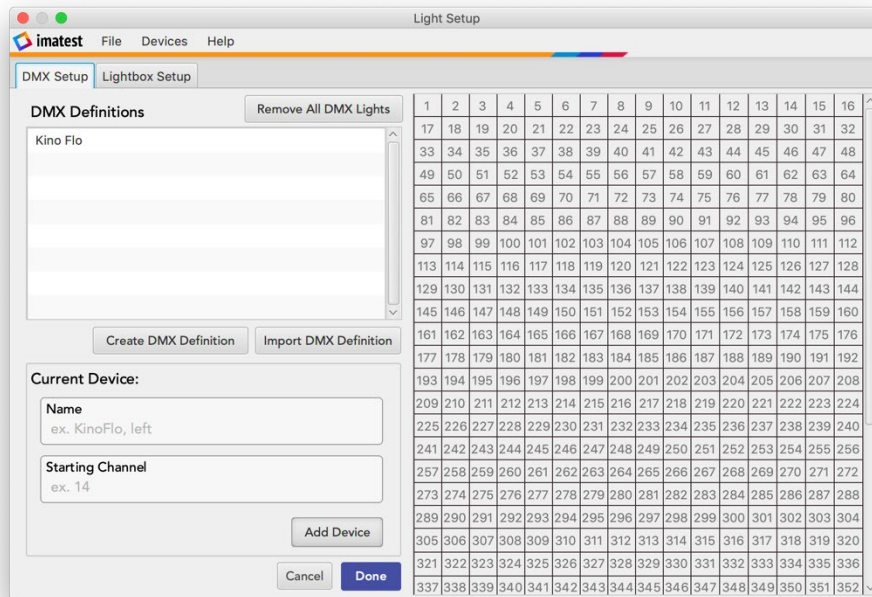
Light Setup

imatest File Devices Help

DMX Setup Lightbox Setup

DMX Definitions

Remove All DMX Lights

Kino Flo

Create DMX Definition Import DMX Definition

Current Device:

Name
ex. KinoFlo, left

Starting Channel
ex. 14

Add Device

Cancel Done

| 1 | 2 | 3 | 4 | 5 | 6 | 7 | 8 | 9 | 10 | 11 | 12 | 13 | 14 | 15 | 16 |
|---|---|---|---|---|---|---|---|---|---|---|---|---|---|---|---|
| 17 | 18 | 19 | 20 | 21 | 22 | 23 | 24 | 25 | 26 | 27 | 28 | 29 | 30 | 31 | 32 |
| 33 | 34 | 35 | 36 | 37 | 38 | 39 | 40 | 41 | 42 | 43 | 44 | 45 | 46 | 47 | 48 |
| 49 | 50 | 51 | 52 | 53 | 54 | 55 | 56 | 57 | 58 | 59 | 60 | 61 | 62 | 63 | 64 |
| 65 | 66 | 67 | 68 | 69 | 70 | 71 | 72 | 73 | 74 | 75 | 76 | 77 | 78 | 79 | 80 |
| 81 | 82 | 83 | 84 | 85 | 86 | 87 | 88 | 89 | 90 | 91 | 92 | 93 | 94 | 95 | 96 |
| 97 | 98 | 99 | 100 | 101 | 102 | 103 | 104 | 105 | 106 | 107 | 108 | 109 | 110 | 111 | 112 |
| 113 | 114 | 115 | 116 | 117 | 118 | 119 | 120 | 121 | 122 | 123 | 124 | 125 | 126 | 127 | 128 |
| 129 | 130 | 131 | 132 | 133 | 134 | 135 | 136 | 137 | 138 | 139 | 140 | 141 | 142 | 143 | 144 |
| 145 | 146 | 147 | 148 | 149 | 150 | 151 | 152 | 153 | 154 | 155 | 156 | 157 | 158 | 159 | 160 |
| 161 | 162 | 163 | 164 | 165 | 166 | 167 | 168 | 169 | 170 | 171 | 172 | 173 | 174 | 175 | 176 |
| 177 | 178 | 179 | 180 | 181 | 182 | 183 | 184 | 185 | 186 | 187 | 188 | 189 | 190 | 191 | 192 |
| 193 | 194 | 195 | 196 | 197 | 198 | 199 | 200 | 201 | 202 | 203 | 204 | 205 | 206 | 207 | 208 |
| 209 | 210 | 211 | 212 | 213 | 214 | 215 | 216 | 217 | 218 | 219 | 220 | 221 | 222 | 223 | 224 |
| 225 | 226 | 227 | 228 | 229 | 230 | 231 | 232 | 233 | 234 | 235 | 236 | 237 | 238 | 239 | 240 |
| 241 | 242 | 243 | 244 | 245 | 246 | 247 | 248 | 249 | 250 | 251 | 252 | 253 | 254 | 255 | 256 |
| 257 | 258 | 259 | 260 | 261 | 262 | 263 | 264 | 265 | 266 | 267 | 268 | 269 | 270 | 271 | 272 |
| 273 | 274 | 275 | 276 | 277 | 278 | 279 | 280 | 281 | 282 | 283 | 284 | 285 | 286 | 287 | 288 |
| 289 | 290 | 291 | 292 | 293 | 294 | 295 | 296 | 297 | 298 | 299 | 300 | 301 | 302 | 303 | 304 |
| 305 | 306 | 307 | 308 | 309 | 310 | 311 | 312 | 313 | 314 | 315 | 316 | 317 | 318 | 319 | 320 |
| 321 | 322 | 323 | 324 | 325 | 326 | 327 | 328 | 329 | 330 | 331 | 332 | 333 | 334 | 335 | 336 |
| 337 | 338 | 339 | 340 | 341 | 342 | 343 | 344 | 345 | 346 | 347 | 348 | 349 | 350 | 351 | 352 |